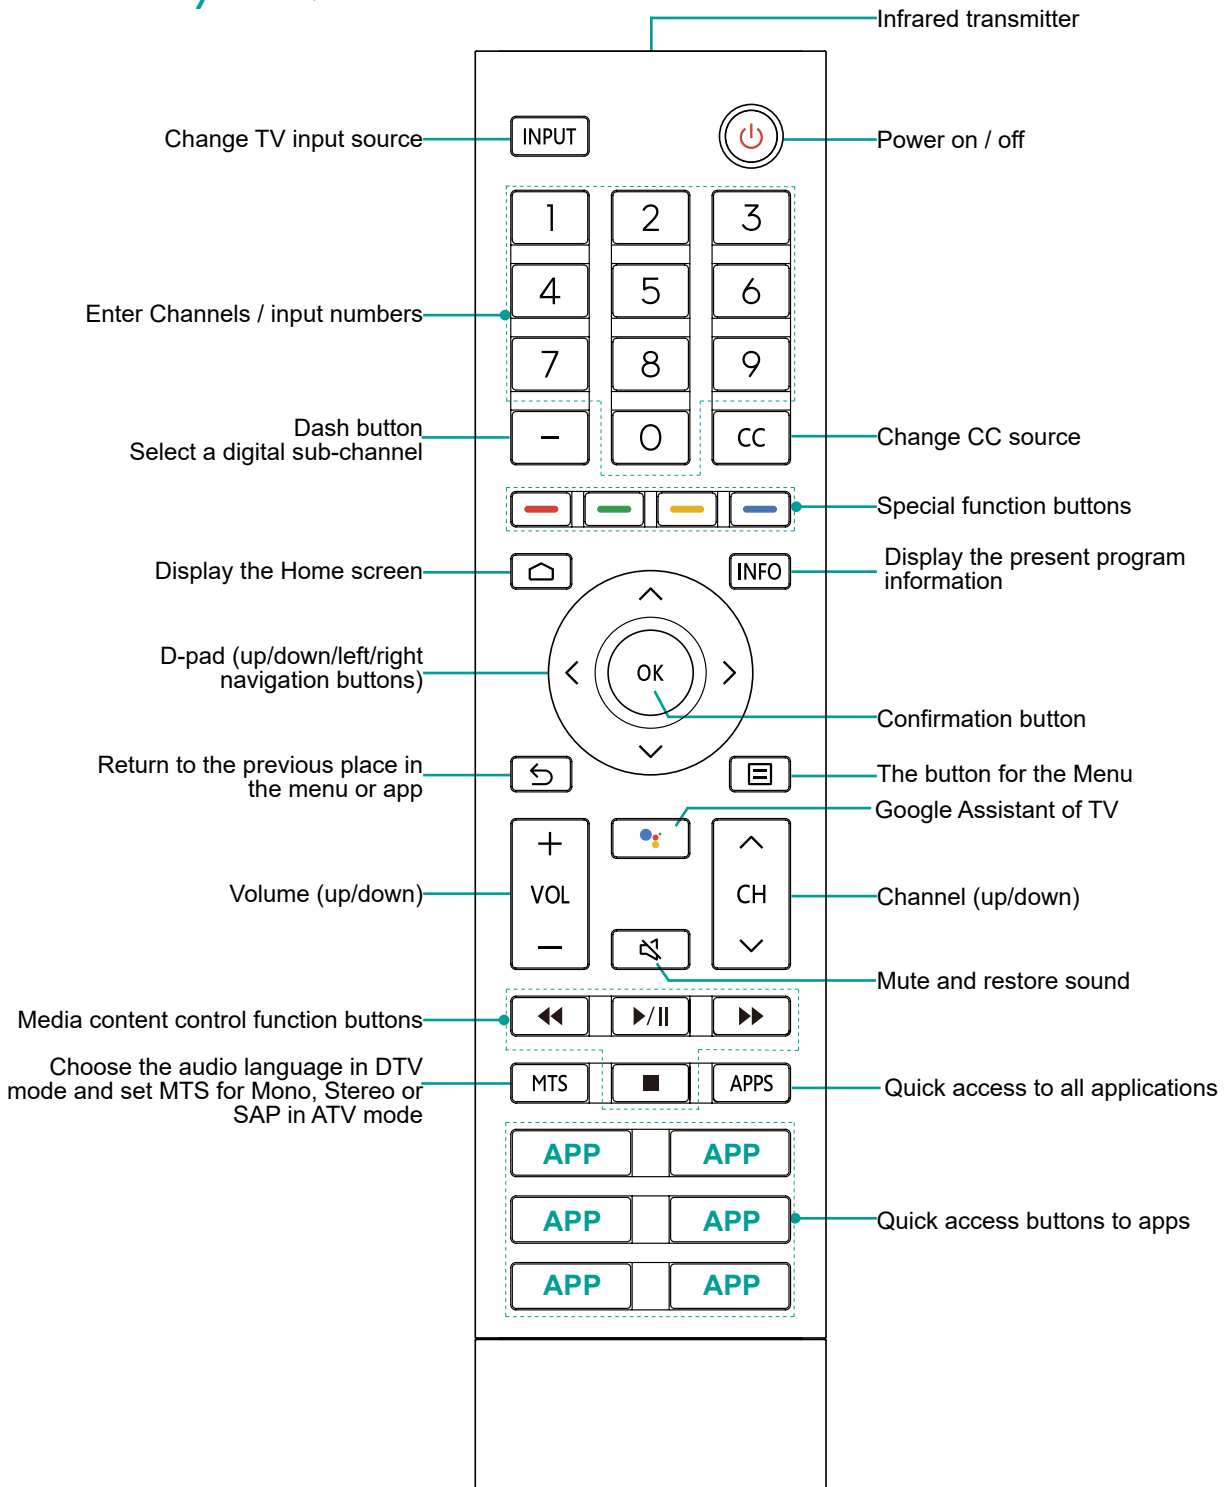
Infrared transmitter

Change TV input source

INPUT

Power on / off

1 2 3

4 5 6

7 8 9

Enter Channels / input numbers

Dash button
Select a digital sub-channel

– 0 CC

Change CC source

Special function buttons

Display the Home screen

INFO

Display the present program information

D-pad (up/down/left/right navigation buttons)

OK

Confirmation button

Return to the previous place in the menu or app

The button for the Menu

Google Assistant of TV

+ VOL –

CH

Volume (up/down)

Channel (up/down)

Mute and restore sound

Media content control function buttons

Choose the audio language in DTV mode and set MTS for Mono, Stereo or SAP in ATV mode

MTS

APPS

Quick access to all applications

APP APP

APP APP

APP APP

Quick access buttons to apps